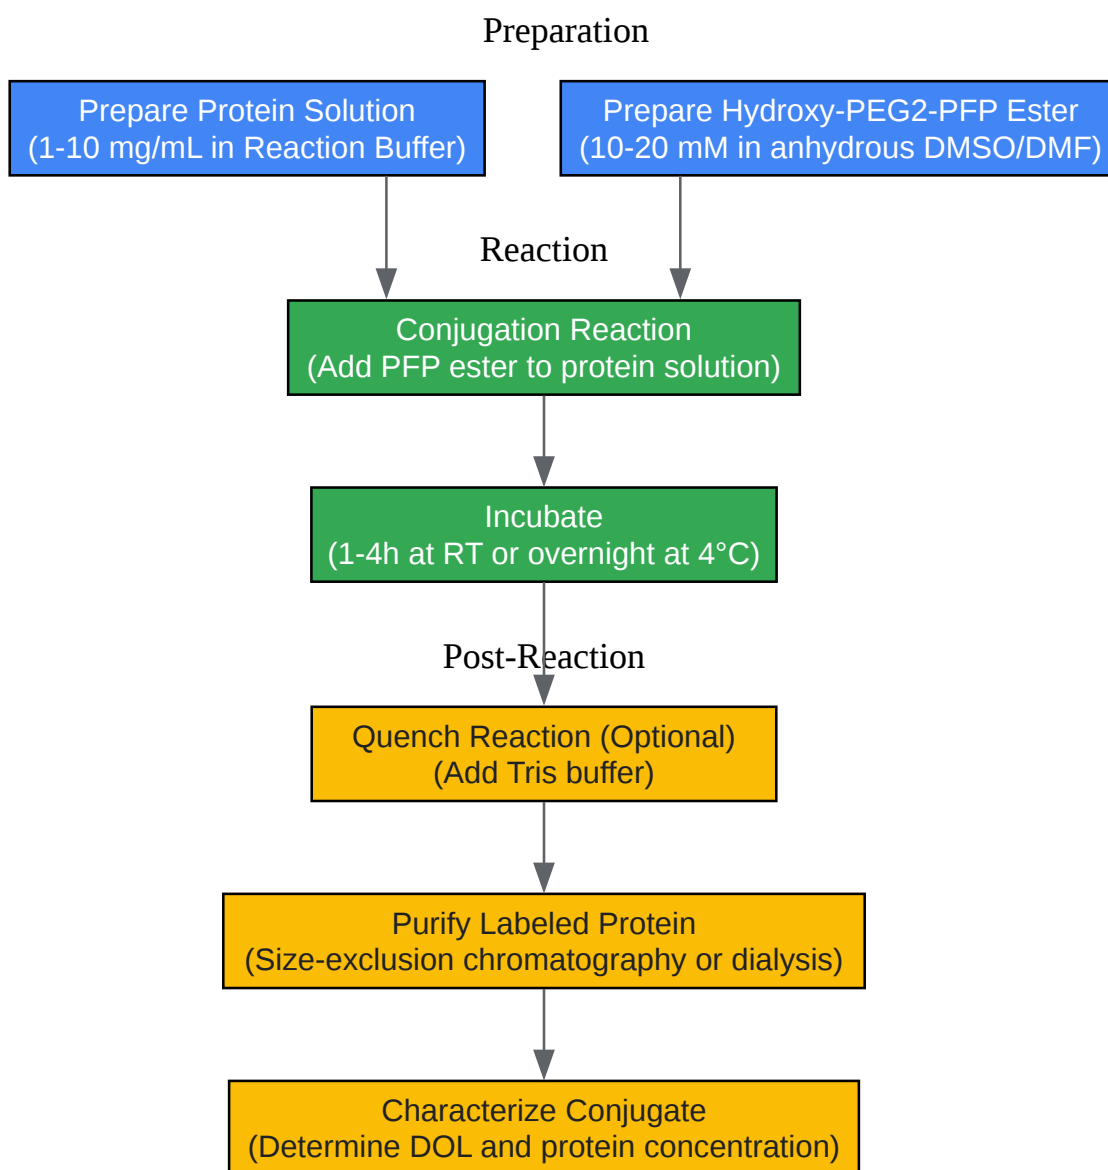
Preparation

Prepare Protein Solution
(1-10 mg/mL in Reaction Buffer)

Prepare Hydroxy-PEG2-PFP Ester
(10-20 mM in anhydrous DMSO/DMF)

Reaction

Conjugation Reaction
(Add PFP ester to protein solution)

Incubate
(1-4h at RT or overnight at 4°C)

Post-Reaction

Quench Reaction (Optional)
(Add Tris buffer)

Purify Labeled Protein
(Size-exclusion chromatography or dialysis)

Characterize Conjugate
(Determine DOL and protein concentration)